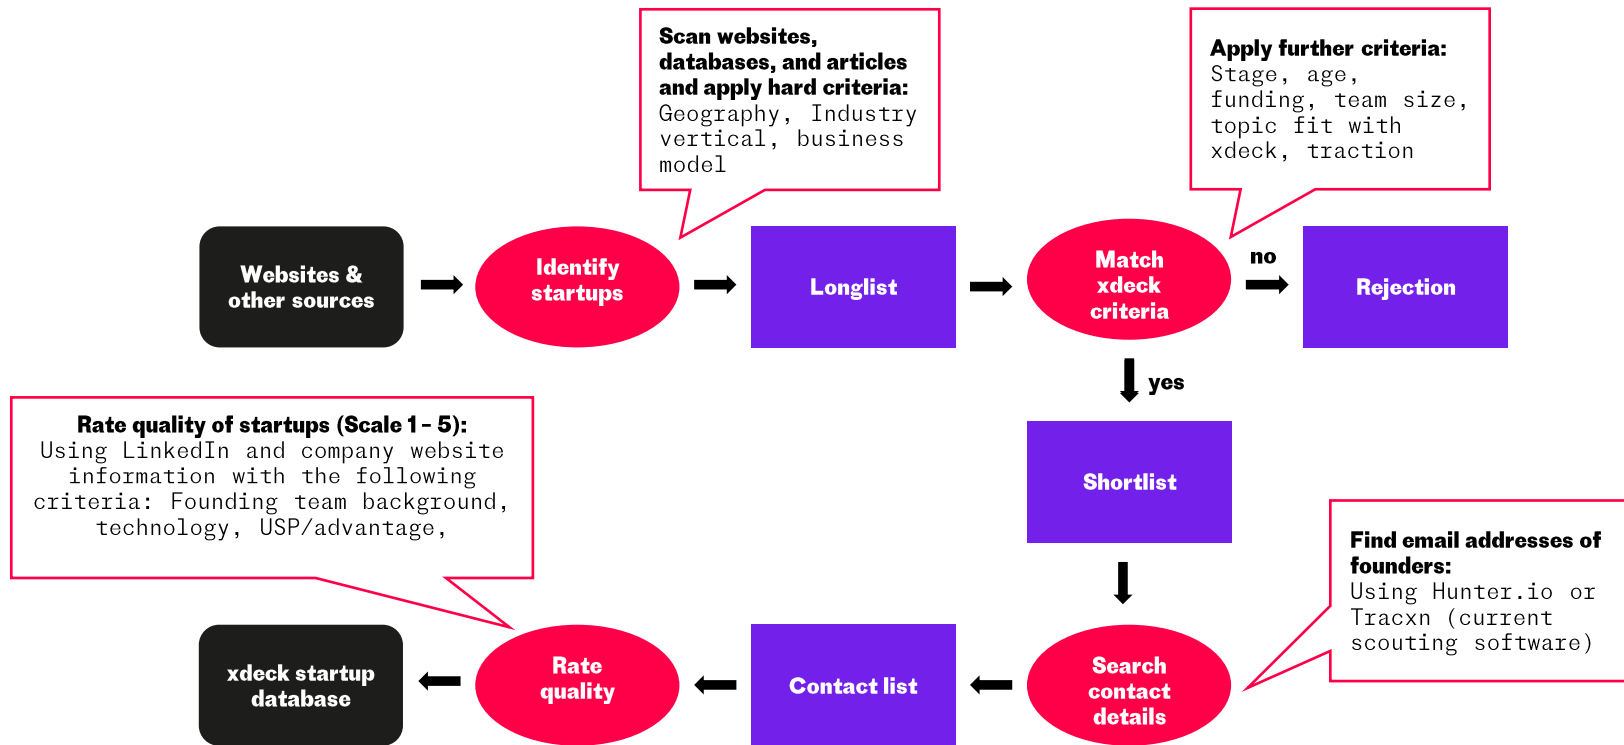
Scan websites, databases, and articles and apply hard criteria:
Geography, Industry vertical, business model

Apply further criteria:
Stage, age, funding, team size, topic fit with xdeck, traction

Websites & other sources

Identify startups

Longlist

Match xdeck criteria

no

Rejection

yes

Rate quality of startups (Scale 1 - 5):
Using LinkedIn and company website information with the following criteria: Founding team background, technology, USP/advantage,

Shortlist

Find email addresses of founders:
Using Hunter.io or Tracxn (current scouting software)

xdeck startup database

Rate quality

Contact list

Search contact details